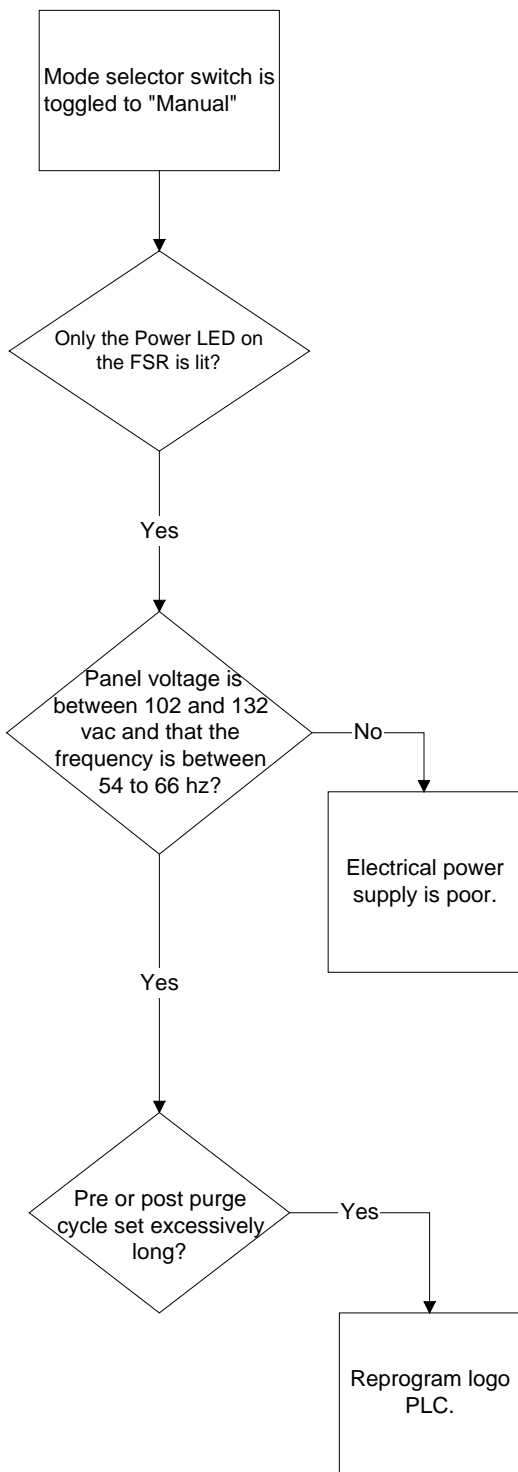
Mode selector switch is toggled to "Manual"

Only the Power LED on the FSR is lit?

Yes

Panel voltage is between 102 and 132 vac and that the frequency is between 54 to 66 hz?

No

Electrical power supply is poor.

Yes

Pre or post purge cycle set excessively long?

Yes

Reprogram logo PLC.